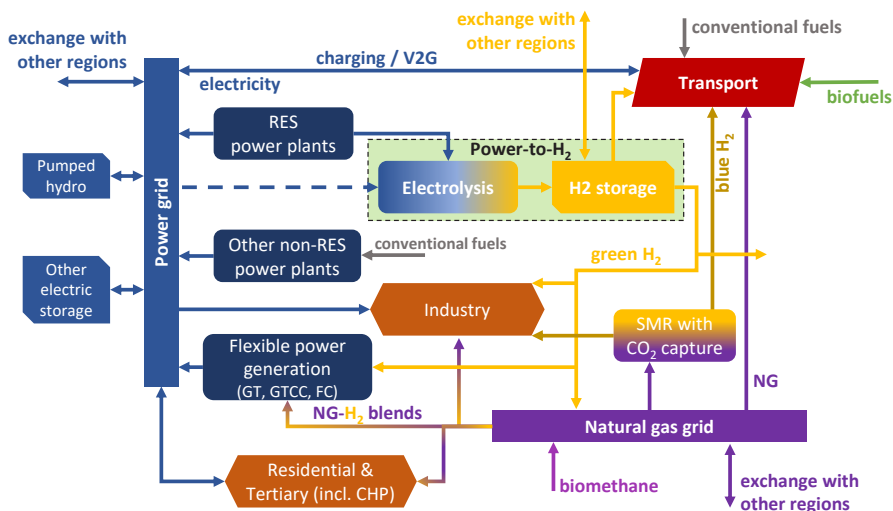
exchange with other regions

exchange with other regions

conventional fuels

charging / V2G

electricity

Transport

biofuels

Power grid

RES power plants

Power-to-$H_2$

blue $H_2$

Pumped hydro

Electrolysis

H2 storage

Other non-RES power plants

conventional fuels

green $H_2$

Other electric storage

Industry

SMR with $CO_2$ capture

Flexible power generation (GT, GTCC, FC)

NG

NG-$H_2$ blends

Natural gas grid

Residential & Tertiary (incl. CHP)

biomethane

exchange with other regions